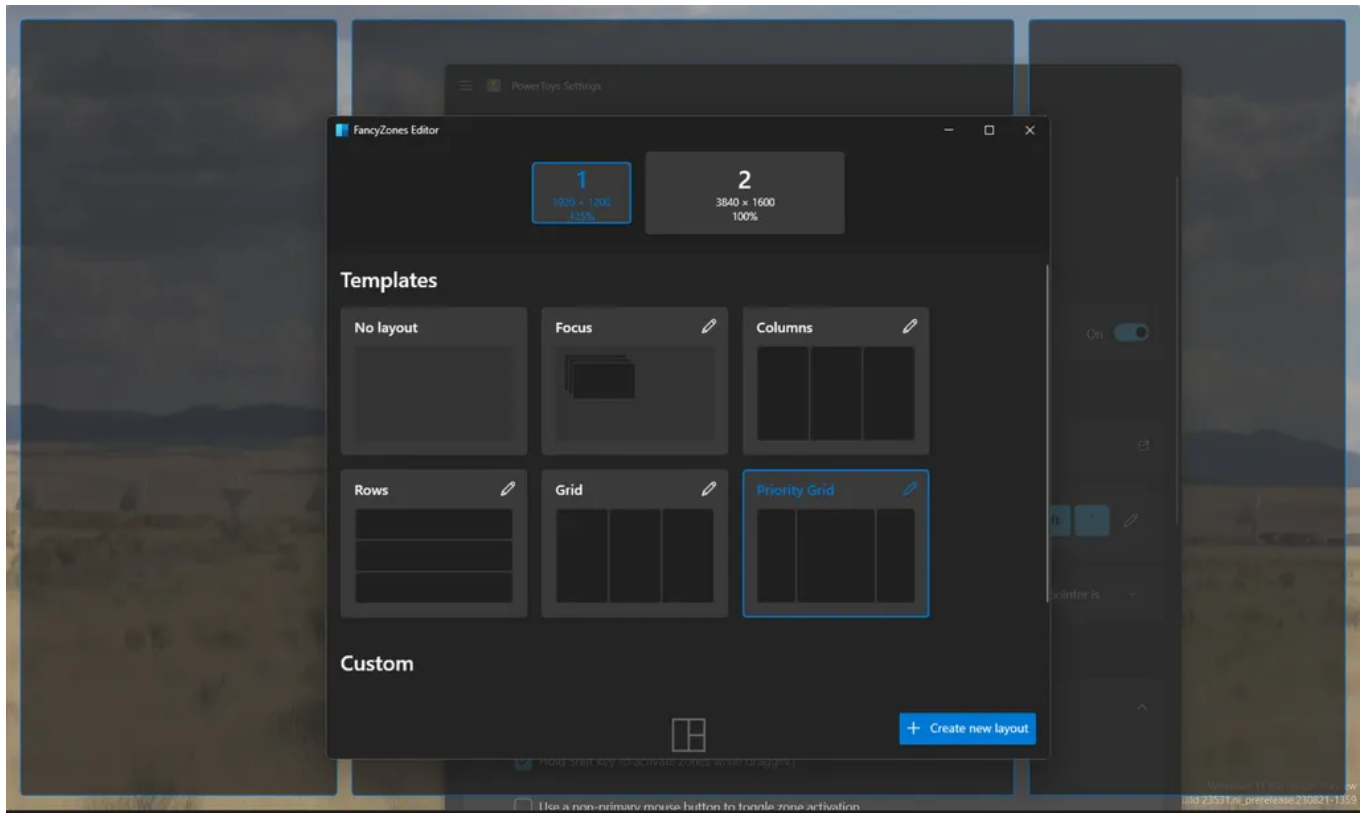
PowerToys Settings

FancyZones Editor

1
1920 × 1200
125%

2
3840 × 1600
100%

Templates

No layout

Focus

Columns

Rows

Grid

Priority Grid

Custom

+ Create new layout

On

pointer is

Hold Shift key to activate zones while dragging

Use a non-primary mouse button to toggle zone activation

uild 23531.ni_prerelease.230821-1359